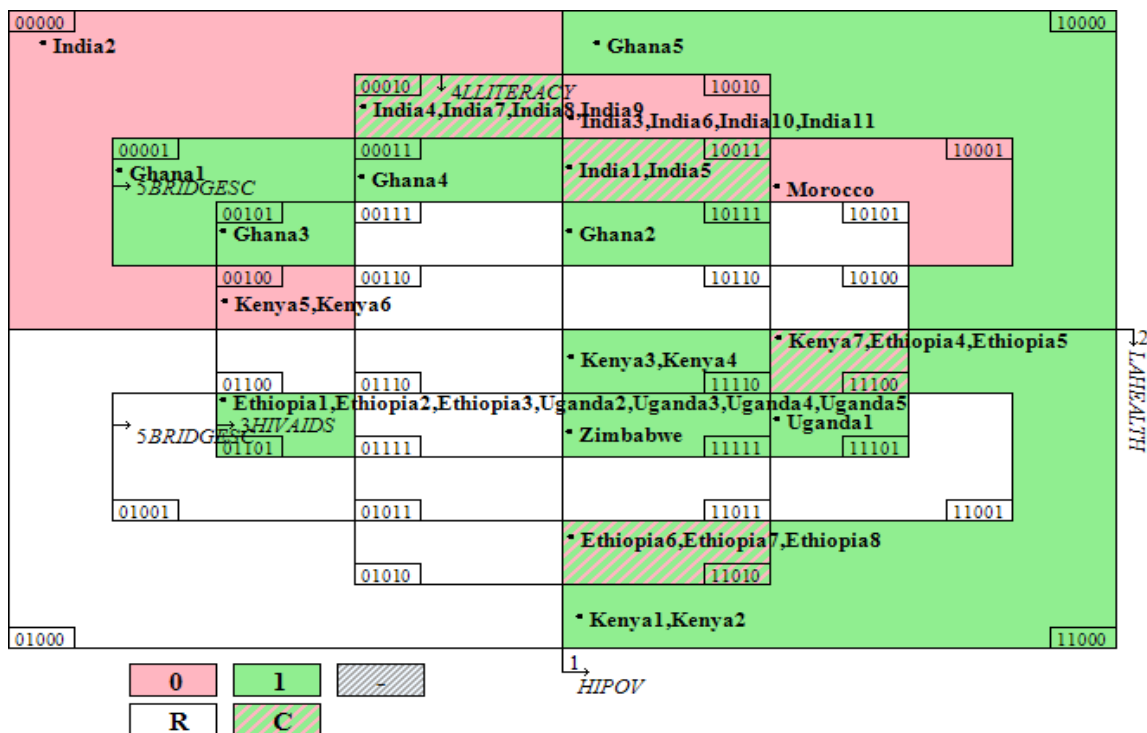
00000
• India2
• Ghana5
10000
00010
4LLITERACY
10010
• India4,India7,India8,India9
• India3,India6,India10,India11
00001
• Ghana1
5BRIDGESC
00011
• Ghana4
10011
• India1,India5
10001
• Morocco
00101
• Ghana3
00111
10111
• Ghana2
10101
00100
• Kenya5,Kenya6
00110
10110
10100
• Kenya3,Kenya4
• Kenya7,Ethiopia4,Ethiopia5
2
LAHEALTH
01100
01110
11110
11100
• Ethiopia1,Ethiopia2,Ethiopia3,Uganda2,Uganda3,Uganda4,Uganda5
5BRIDGESC
3HIVAIDS
• Zimbabwe
• Uganda1
01101
01111
11111
11101
01001
01011
11011
11001
• Ethiopia6,Ethiopia7,Ethiopia8
01010
11010
• Kenya1,Kenya2
01000
11000
1
HIPOV
0
1
-
R
C